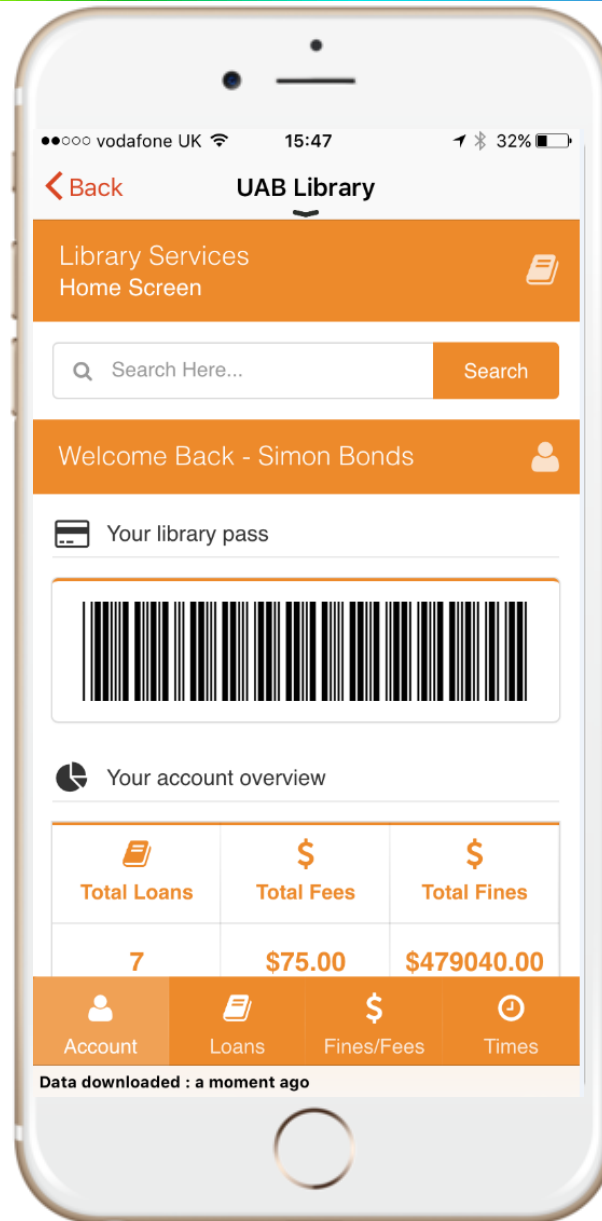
●●○○○ vodafone UK 15:47 32%

Back UAB Library

Library Services
Home Screen

Search Here... Search

Welcome Back - Simon Bonds

Your library pass

Your account overview

| Total Loans | Total Fees | Total Fines |
|---|---|---|
| 7 | $75.00 | $479040.00 |

Account Loans Fines/Fees Times

Data downloaded : a moment ago